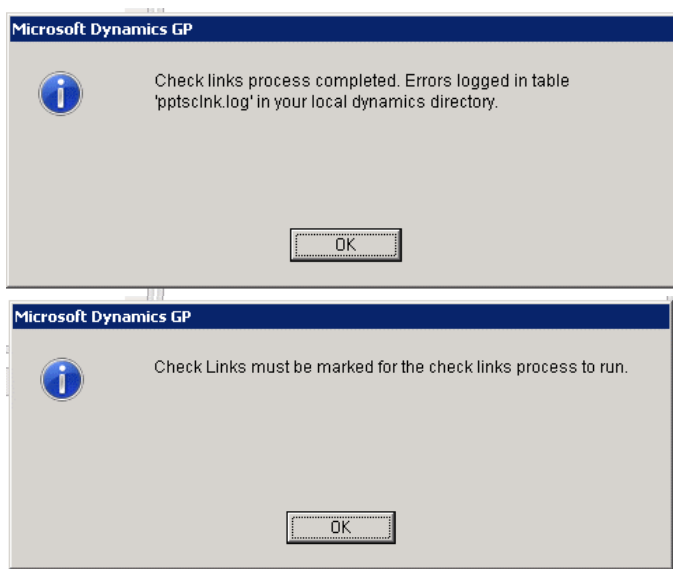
Microsoft Dynamics GP

Check links process completed. Errors logged in table 'pptsclnk.log' in your local dynamics directory.

OK

Microsoft Dynamics GP

Check Links must be marked for the check links process to run.

OK